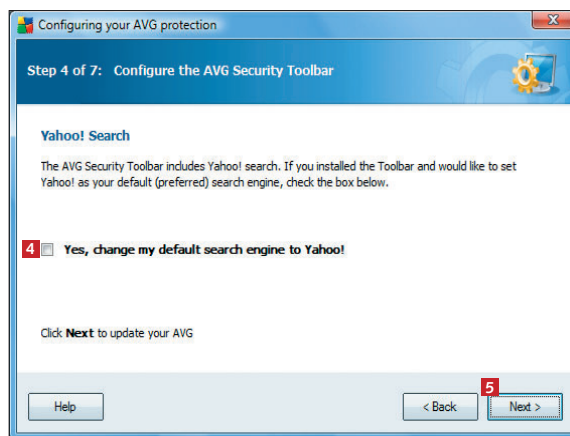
Configuring your AVG protection

Step 4 of 7: Configure the AVG Security Toolbar

Yahoo! Search

The AVG Security Toolbar includes Yahoo! search. If you installed the Toolbar and would like to set Yahoo! as your default (preferred) search engine, check the box below.

4 Yes, change my default search engine to Yahoo!

Click Next to update your AVG

5

Help

< Back

Next >